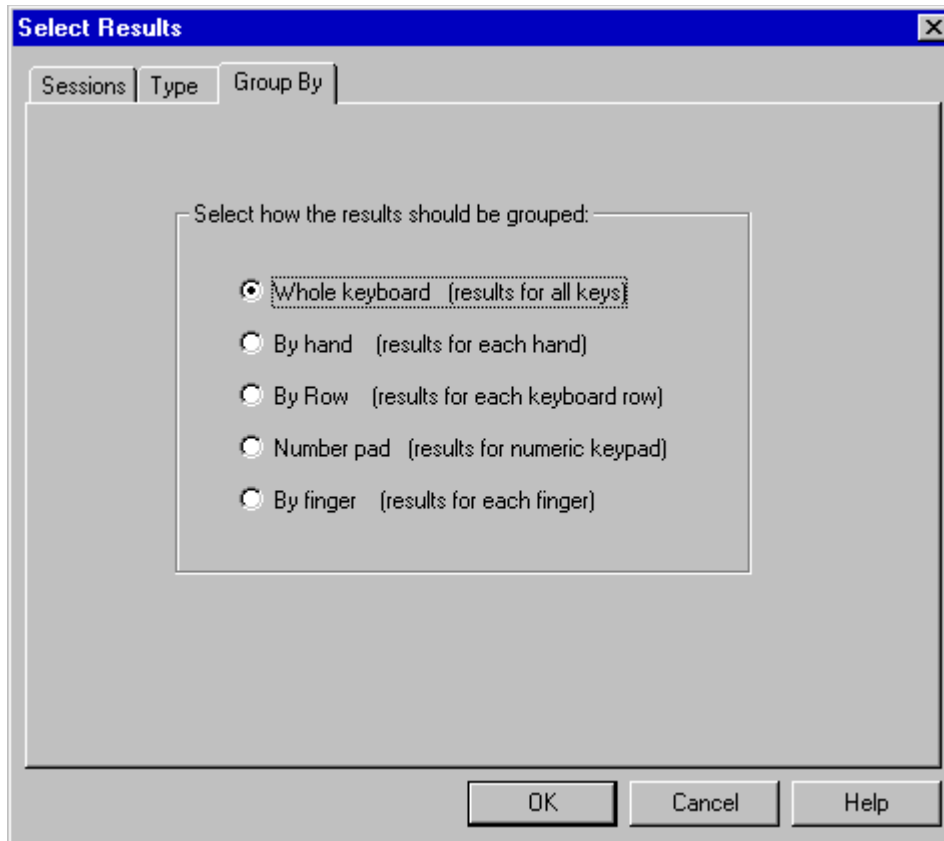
Select Results

Sessions | Type | Group By

Select how the results should be grouped:

Whole keyboard (results for all keys)

By hand (results for each hand)

By Row (results for each keyboard row)

Number pad (results for numeric keypad)

By finger (results for each finger)

OK | Cancel | Help